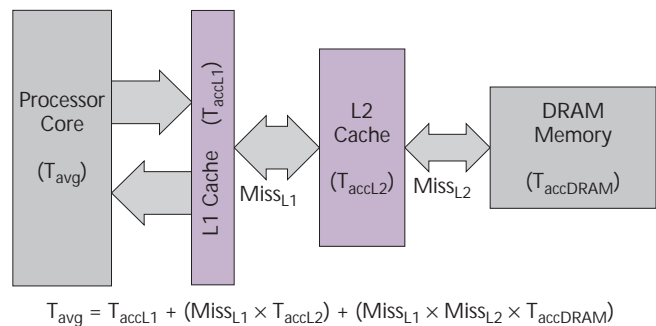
Processor Core

($T_{avg}$)

L1 Cache ($T_{accL1}$)

$Miss_{L1}$

L2 Cache

($T_{accL2}$)

$Miss_{L2}$

DRAM Memory

($T_{accDRAM}$)

$T_{avg} = T_{accL1} + (Miss_{L1} \times T_{accL2}) + (Miss_{L1} \times Miss_{L2} \times T_{accDRAM})$